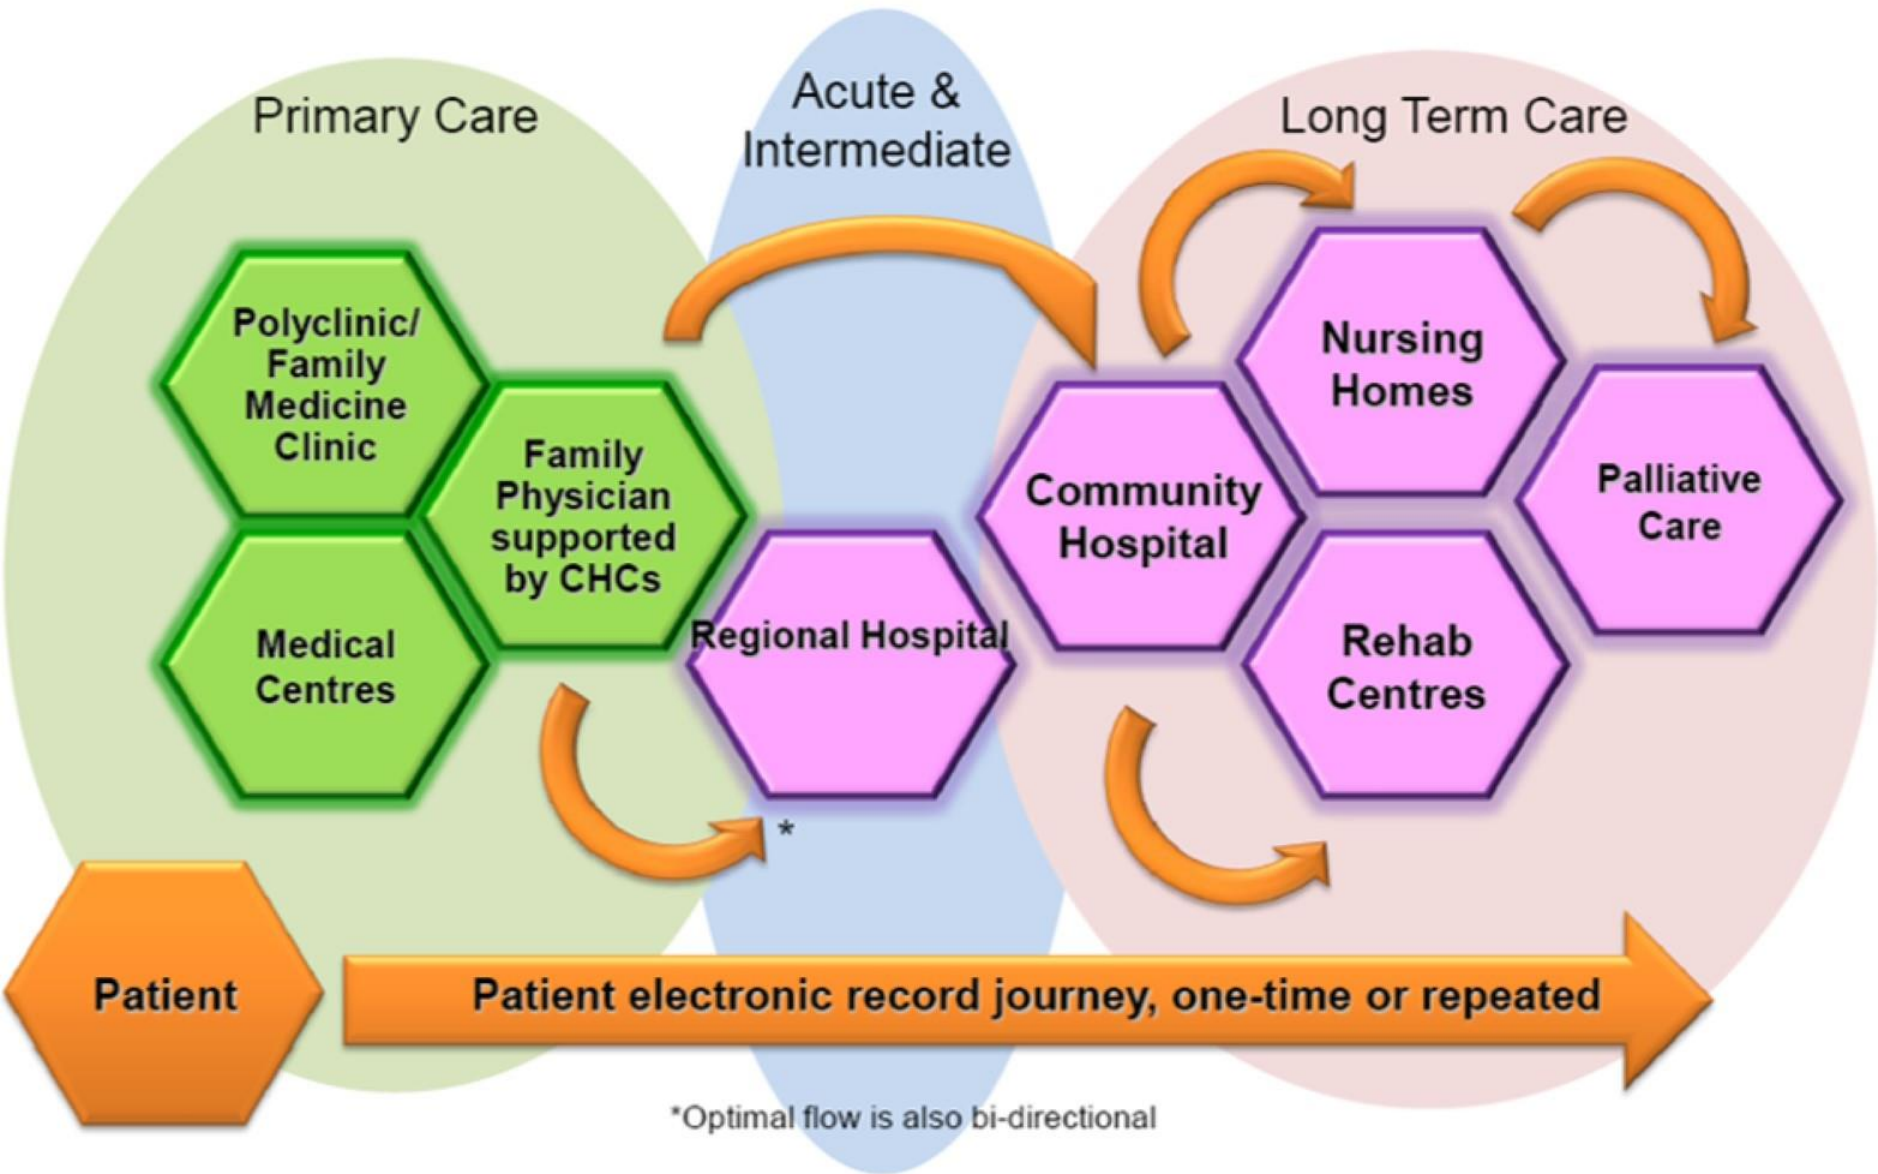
Primary Care

Acute & Intermediate

Long Term Care

Polyclinic/ Family Medicine Clinic

Family Physician supported by CHCs

Medical Centres

Regional Hospital

*

Community Hospital

Nursing Homes

Palliative Care

Rehab Centres

Patient

Patient electronic record journey, one-time or repeated

*Optimal flow is also bi-directional